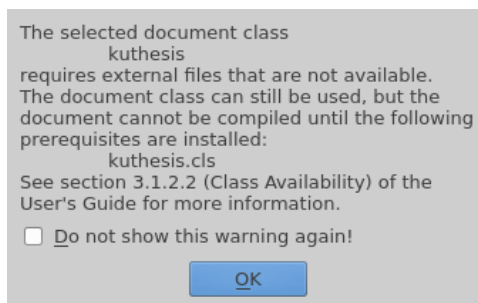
The selected document class
kuthesis
requires external files that are not available. The document class can still be used, but the document cannot be compiled until the following prerequisites are installed:
kuthesis.cls
See section 3.1.2.2 (Class Availability) of the User's Guide for more information.

Do not show this warning again!

OK